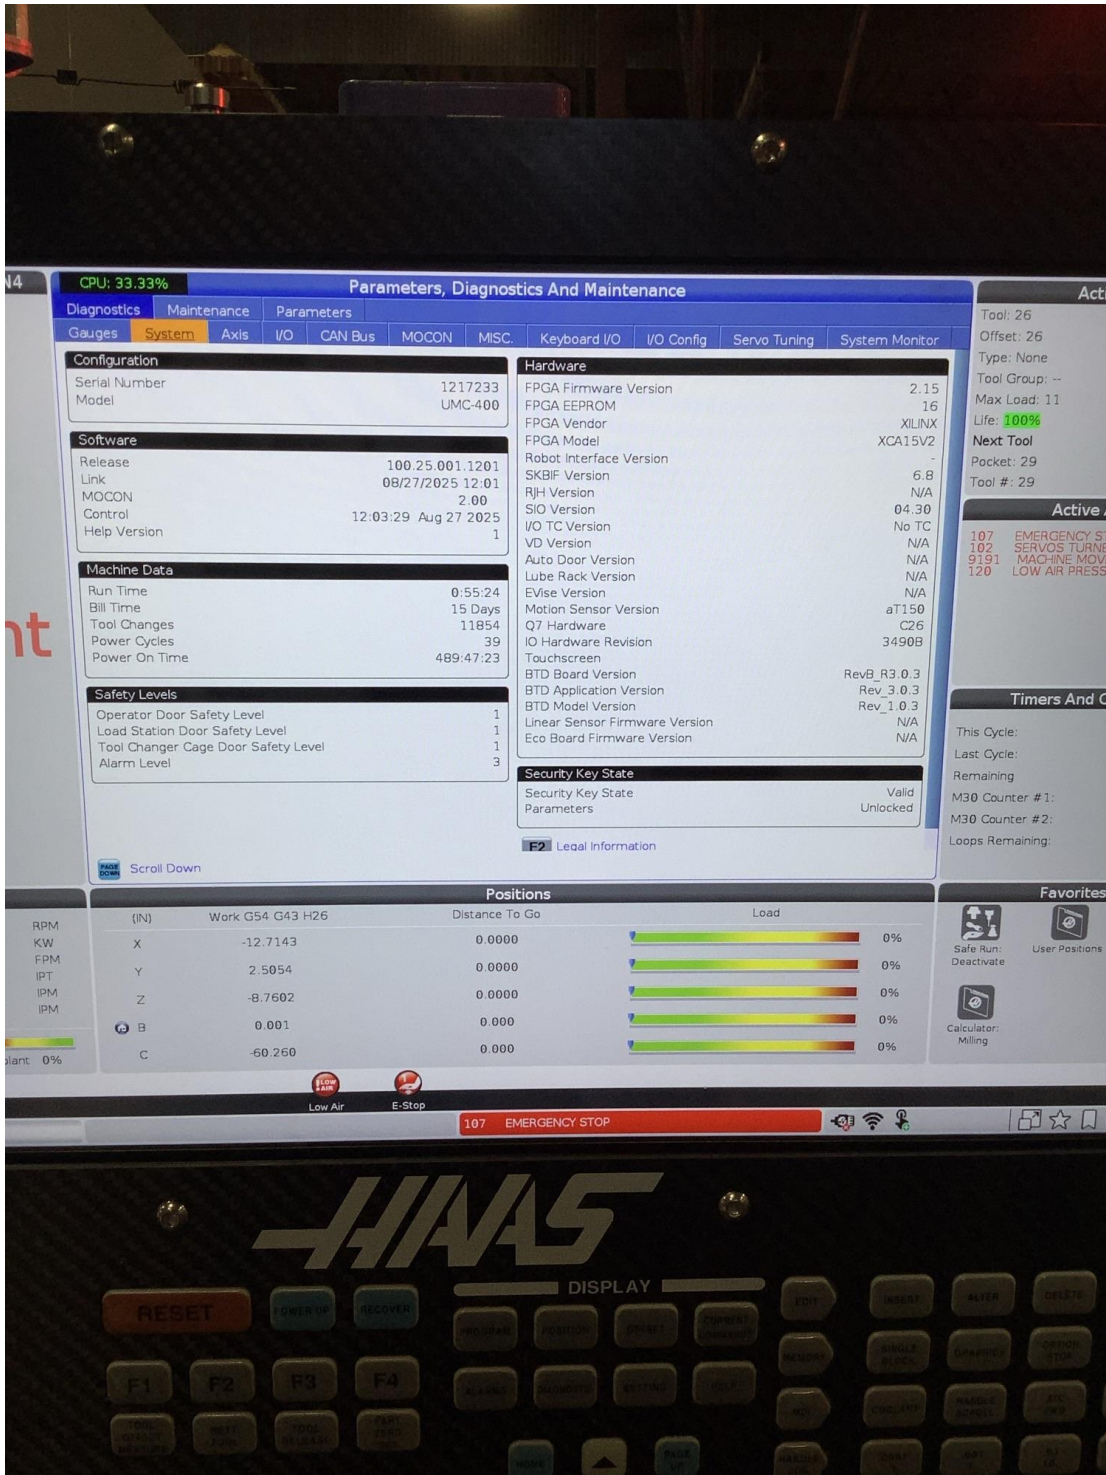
N4

CPU: 33.33%

Parameters, Diagnostics And Maintenance

Diagnostics | Maintenance | Parameters

Gauges | System | Axis | I/O | CAN Bus | MOCON | MISC. | Keyboard I/O | I/O Config | Servo Tuning | System Monitor

Configuration

| | |
|---|---|
| Serial Number | 1217233 |
| Model | UMC-400 |

Software

| | |
|---|---|
| Release | 100.25.001.1201 |
| Link | 08/27/2025 12:01 |
| MOCON | 2.00 |
| Control | 12:03:29 Aug 27 2025 |
| Help Version | 1 |

Machine Data

| | |
|---|---|
| Run Time | 0:55:24 |
| Bill Time | 15 Days |
| Tool Changes | 11854 |
| Power Cycles | 39 |
| Power On Time | 489:47:23 |

Safety Levels

| | |
|---|---|
| Operator Door Safety Level | 1 |
| Load Station Door Safety Level | 1 |
| Tool Changer Cage Door Safety Level | 1 |
| Alarm Level | 3 |

Hardware

| | |
|---|---|
| FPGA Firmware Version | 2.15 |
| FPGA EEPROM | 16 |
| FPGA Vendor | XILINX |
| FPGA Model | XCA15V2 |
| Robot Interface Version | - |
| SKBIF Version | 6.8 |
| RJH Version | N/A |
| SIO Version | 04.30 |
| I/O TC Version | No TC |
| VD Version | N/A |
| Auto Door Version | N/A |
| Lube Rack Version | N/A |
| EVise Version | N/A |
| Motion Sensor Version | aT150 |
| Q7 Hardware | C26 |
| IO Hardware Revision | 3490B |
| Touchscreen | |
| BTD Board Version | RevB_R3.0.3 |
| BTD Application Version | Rev_3.0.3 |
| BTD Model Version | Rev_1.0.3 |
| Linear Sensor Firmware Version | N/A |
| Eco Board Firmware Version | N/A |

Security Key State

| | |
|---|---|
| Security Key State | Valid |
| Parameters | Unlocked |

F2 Legal Information

PAGE DOWN Scroll Down

Act

Tool: 26
Offset: 26
Type: None
Tool Group: --
Max Load: 11
Life: 100%
Next Tool
Pocket: 29
Tool #: 29

Active

107 EMERGENCY S
102 SERVOS TURN
9191 MACHINE MOV
120 LOW AIR PRESS

nt

Timers And C

This Cycle:
Last Cycle:
Remaining
M30 Counter #1:
M30 Counter #2:
Loops Remaining:

RPM
KW
FPM
IPT
IPM
IPM
lant 0%

Positions

| (IN) | Work G54 G43 H26 | Distance To Go | Load |
|---|---|---|---|
| X | -12.7143 | 0.0000 | 0% |
| Y | 2.5054 | 0.0000 | 0% |
| Z | -8.7602 | 0.0000 | 0% |
| B | 0.001 | 0.000 | 0% |
| C | -60.260 | 0.000 | 0% |

Favorites

Safe Run: Deactivate
User Positions
Calculator: Milling

Low Air
E-Stop

107 EMERGENCY STOP

HAAS

DISPLAY

RESET
POWER UP
RECOVER
F1 F2 F3 F4
PROGRAM
POSITION
OFFSET
CURRENT COMMANDS
ALARMS
DIAGNOSTIC
SETTING
HELP
EDIT
INSERT
ALTER
DELETE
MEMORY
SINGLE BLOCK
GRAPHICS
OPTION STOP
MDI
COOLANT
HANDLE SCROLL
HOME
PAGE UP